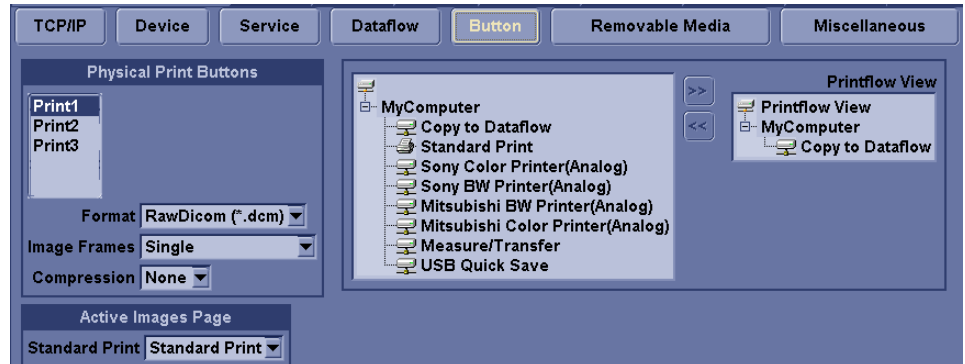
TCP/IP | Device | Service | Dataflow | Button | Removable Media | Miscellaneous

Physical Print Buttons

Print1
Print2
Print3

Format RawDicom (*.dcm)
Image Frames Single
Compression None

MyComputer
Copy to Dataflow
Standard Print
Sony Color Printer(Analog)
Sony BW Printer(Analog)
Mitsubishi BW Printer(Analog)
Mitsubishi Color Printer(Analog)
Measure/Transfer
USB Quick Save

>>
<<

Printflow View
Printflow View
MyComputer
Copy to Dataflow

Active Images Page

Standard Print Standard Print